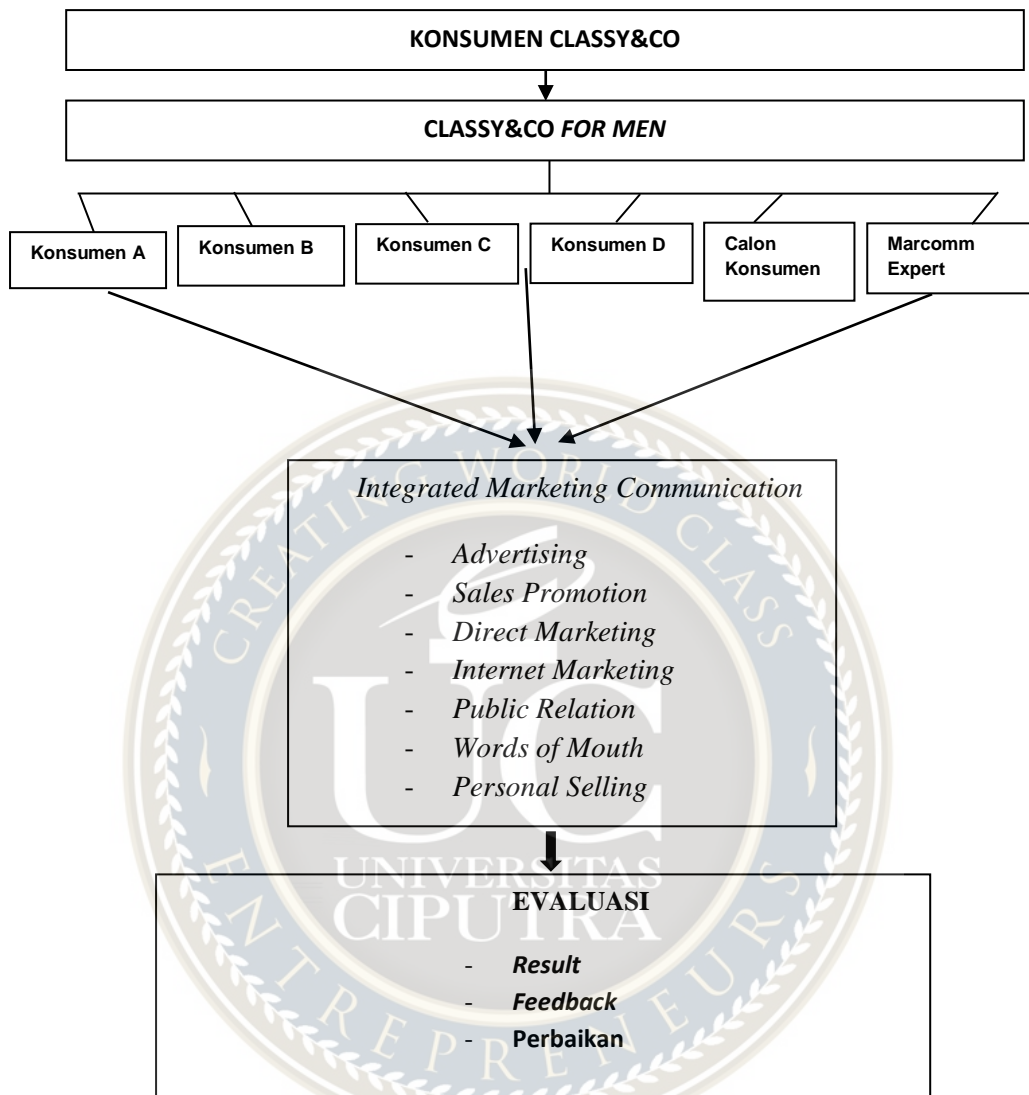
KONSUMEN CLASSY&CO

CLASSY&CO *FOR MEN*

Konsumen A

Konsumen B

Konsumen C

Konsumen D

Calon Konsumen

Marcomm Expert

*Integrated Marketing Communication*

- *Advertising*
- *Sales Promotion*
- *Direct Marketing*
- *Internet Marketing*
- *Public Relation*
- *Words of Mouth*
- *Personal Selling*

EVALUASI

- *Result*
- *Feedback*
- Perbaikan

CREATING WORLD CLASS

UC

UNIVERSITAS CIPUTRA

ENTREPRENEURS